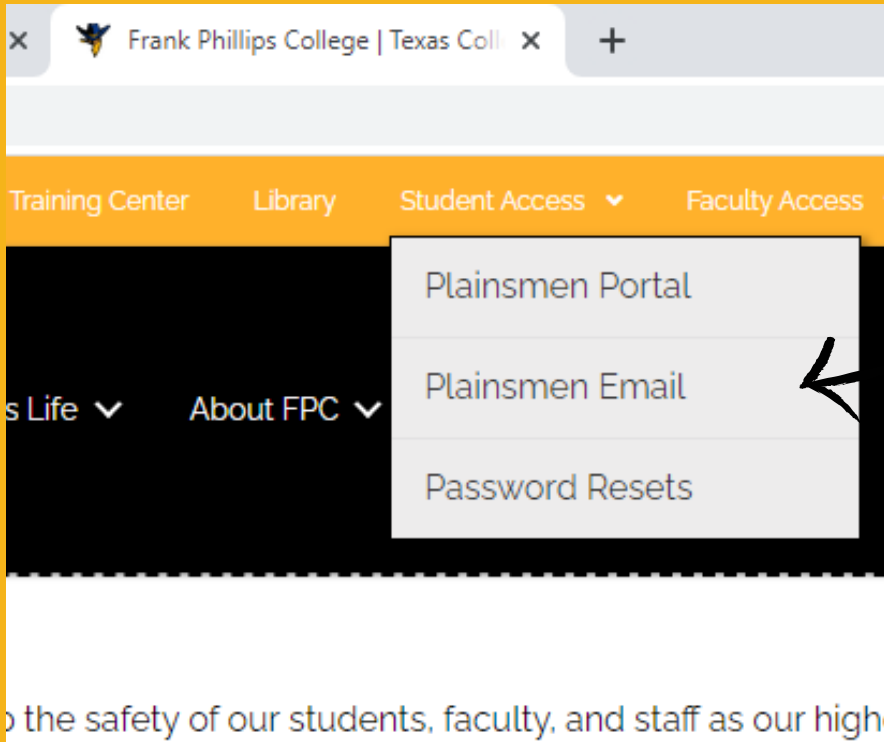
Frank Phillips College | Texas Coll ×

+

Training Center Library Student Access Faculty Access

Plainsmen Portal

Plainsmen Email

Password Resets

s Life About FPC

o the safety of our students, faculty, and staff as our high